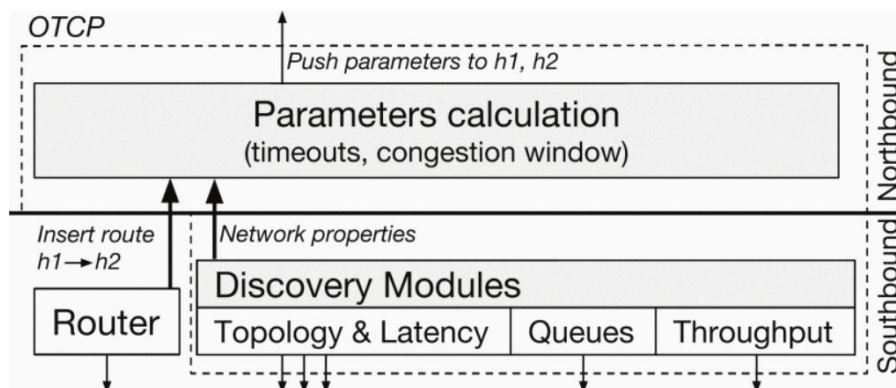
OTCP

Push parameters to h1, h2

Parameters calculation
(timeouts, congestion window)

Northbound

Insert route
h1 → h2

Network properties

Southbound

Discovery Modules

Router

Topology & Latency

Queues

Throughput